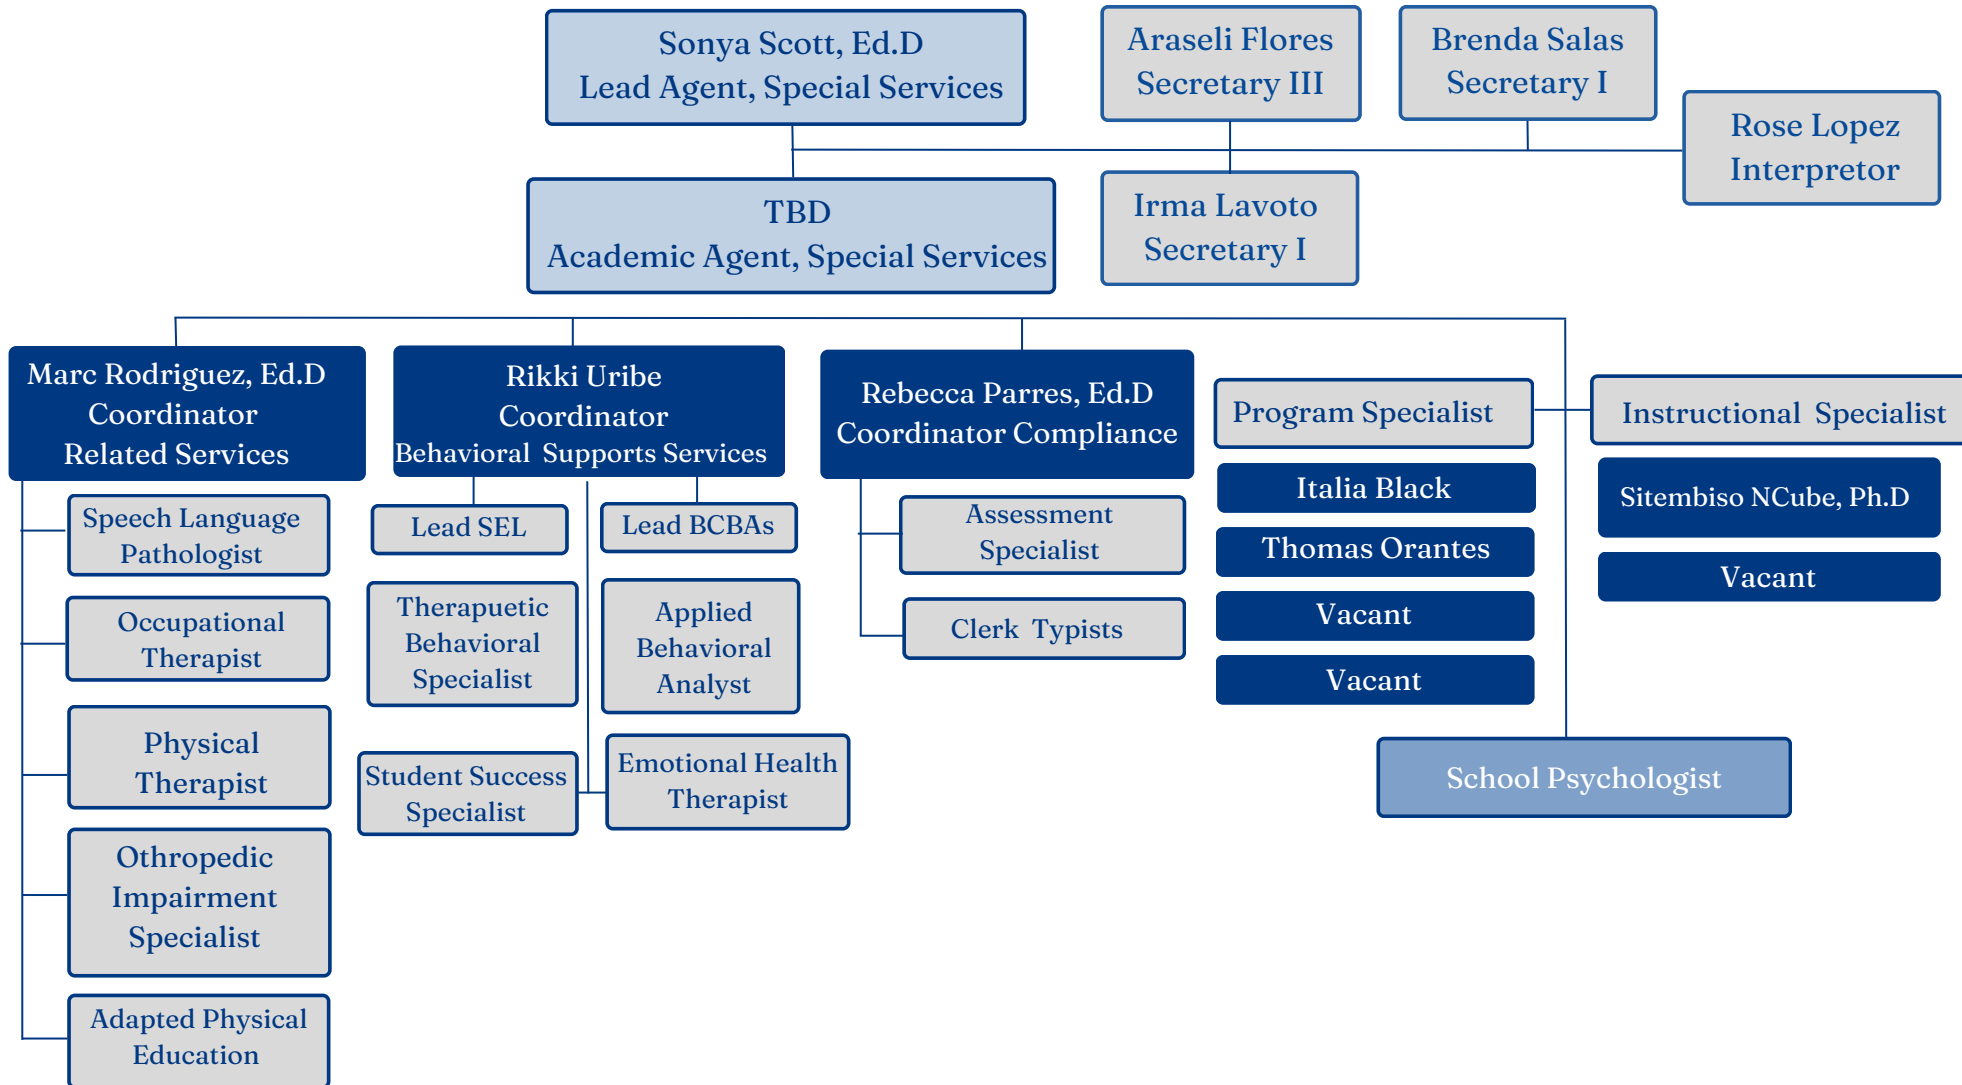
Sonya Scott, Ed.D
Lead Agent, Special Services

Araseli Flores
Secretary III

Brenda Salas
Secretary I

Rose Lopez
Interpretor

TBD
Academic Agent, Special Services

Irma Lavoto
Secretary I

Marc Rodriguez, Ed.D
Coordinator
Related Services

Speech Language Pathologist

Occupational Therapist

Physical Therapist

Othropedic Impairment Specialist

Adapted Physical Education

Rikki Uribe
Coordinator
Behavioral Supports Services

Lead SEL

Lead BCBAs

Therapuetic Behavioral Specialist

Applied Behavioral Analyst

Student Success Specialist

Emotional Health Therapist

Rebecca Parres, Ed.D
Coordinator Compliance

Assessment Specialist

Clerk Typists

Program Specialist

Italia Black

Thomas Orantes

Vacant

Vacant

Instructional Specialist

Sitembiso NCube, Ph.D

Vacant

School Psychologist